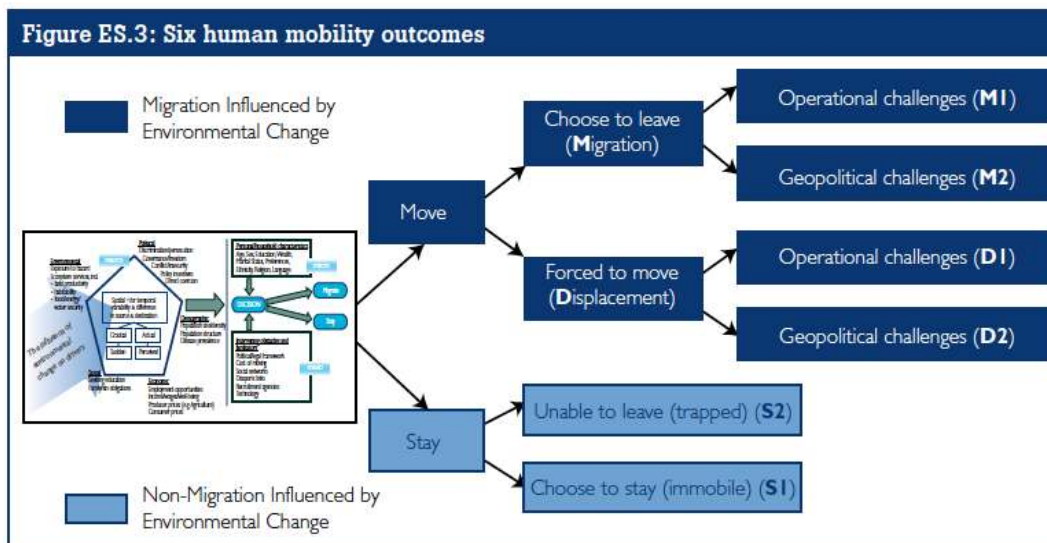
Figure ES.3: Six human mobility outcomes

Migration Influenced by Environmental Change

Non-Migration Influenced by Environmental Change

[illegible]

Move

Stay

Choose to leave (**M**igration)

Forced to move (**D**isplacement)

Operational challenges (**M1**)

Geopolitical challenges (**M2**)

Operational challenges (**D1**)

Geopolitical challenges (**D2**)

Unable to leave (trapped) (**S2**)

Choose to stay (immobile) (**S1**)